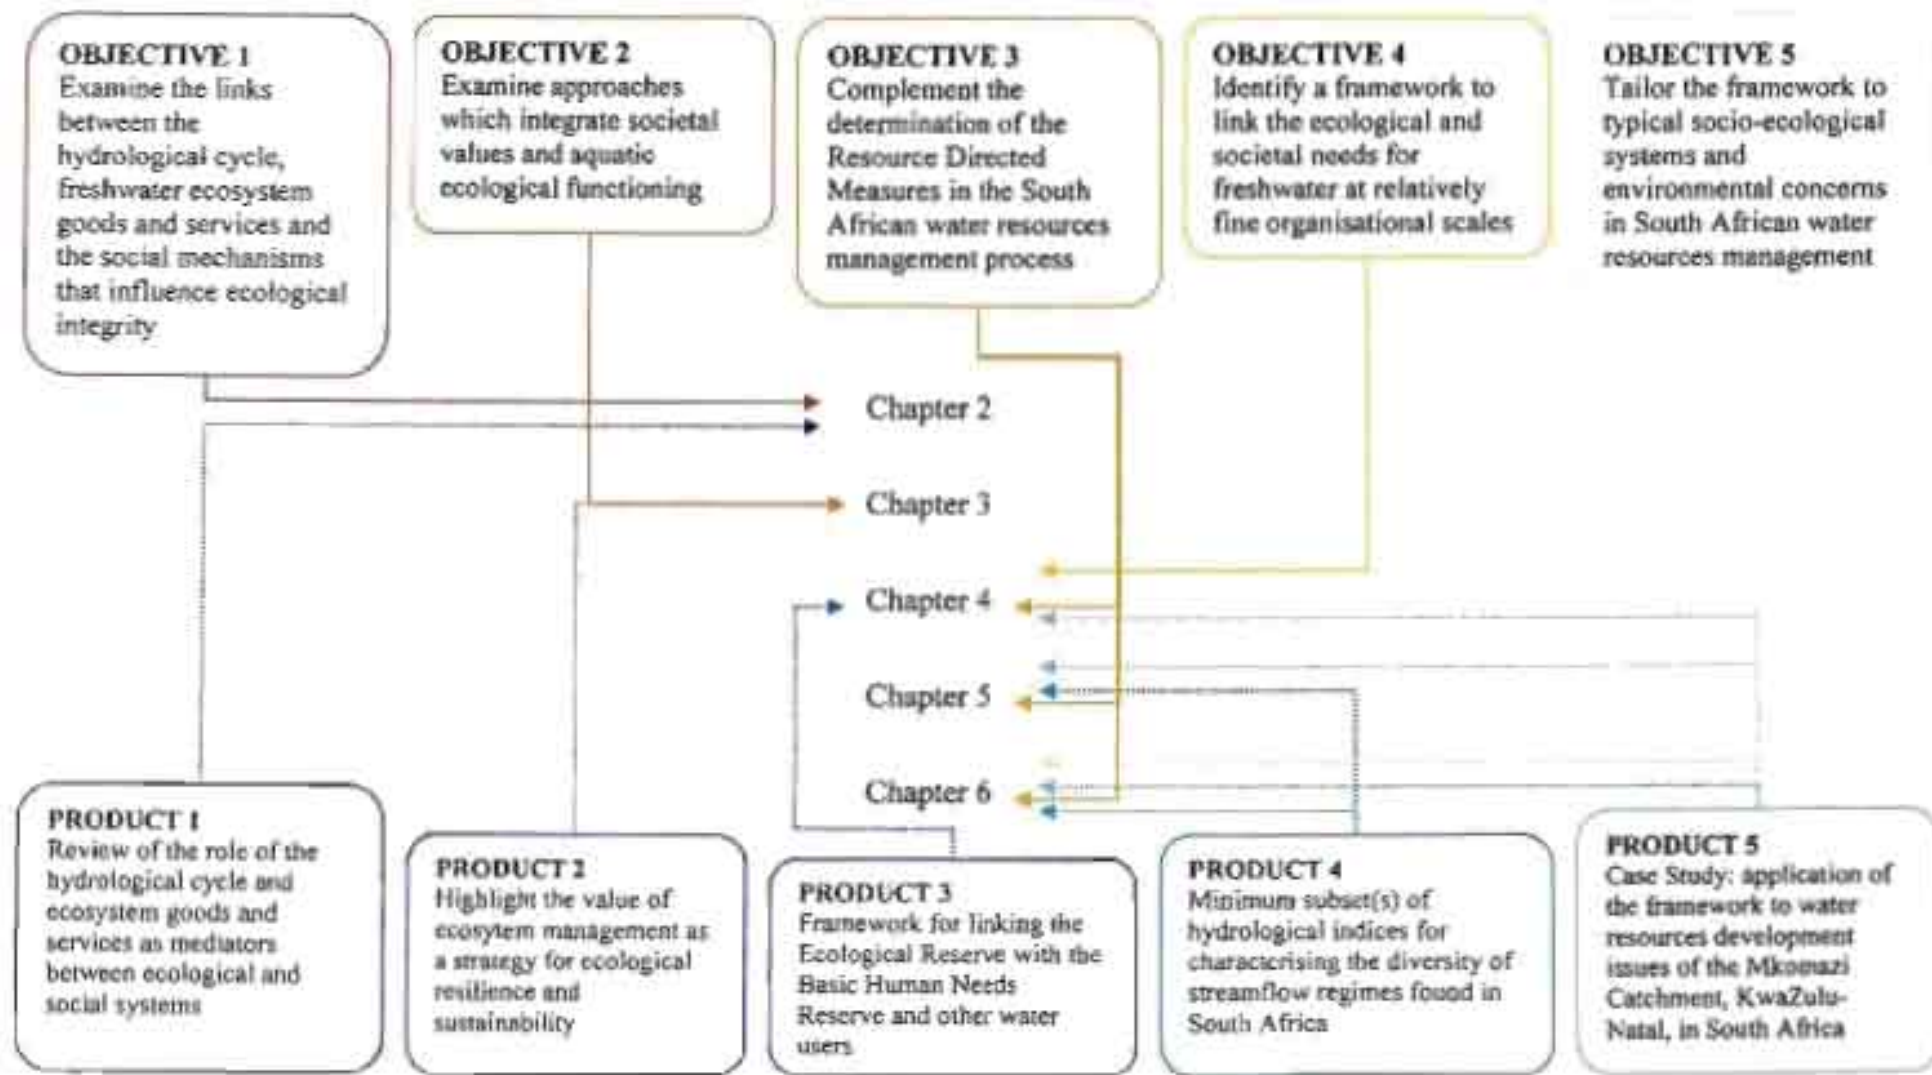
OBJECTIVE 1
Examine the links between the hydrological cycle, freshwater ecosystem goods and services and the social mechanisms that influence ecological integrity

OBJECTIVE 2
Examine approaches which integrate societal values and aquatic ecological functioning

OBJECTIVE 3
Complement the determination of the Resource Directed Measures in the South African water resources management process

OBJECTIVE 4
Identify a framework to link the ecological and societal needs for freshwater at relatively fine organisational scales

OBJECTIVE 5
Tailor the framework to typical socio-ecological systems and environmental concerns in South African water resources management

Chapter 2

Chapter 3

Chapter 4

Chapter 5

Chapter 6

PRODUCT 1
Review of the role of the hydrological cycle and ecosystem goods and services as mediators between ecological and social systems

PRODUCT 2
Highlight the value of ecosytem management as a strategy for ecological resilience and sustainability

PRODUCT 3
Framework for linking the Ecological Reserve with the Basic Human Needs Reserve and other water users

PRODUCT 4
Minimum subset(s) of hydrological indices for characterising the diversity of streamflow regimes found in South Africa

PRODUCT 5
Case Study: application of the framework to water resources development issues of the Mkomazi Catchment, KwaZulu-Natal, in South Africa